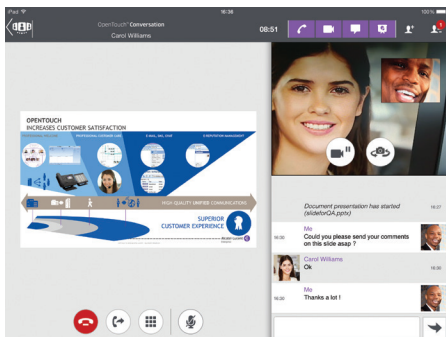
iPad
16:36
100%
OpenTouch Conversation
Carol Williams
08:51
1

OPENTOUCH
INCREASES CUSTOMER SATISFACTION
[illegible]
PROFESSIONAL CUSTOMER CARE
E-MAIL, SMS, CHAT
E-REPUTATION MANAGEMENT
HIGH QUALITY UNIFIED COMMUNICATIONS
SUPERIOR CUSTOMER EXPERIENCE

Document presentation has started (slideforOA.pptx)
16:37
Me
16:38
Could you please send your comments on this slide asap ?
Carol Williams
16:38
Ok
Me
16:39
Thanks a lot !